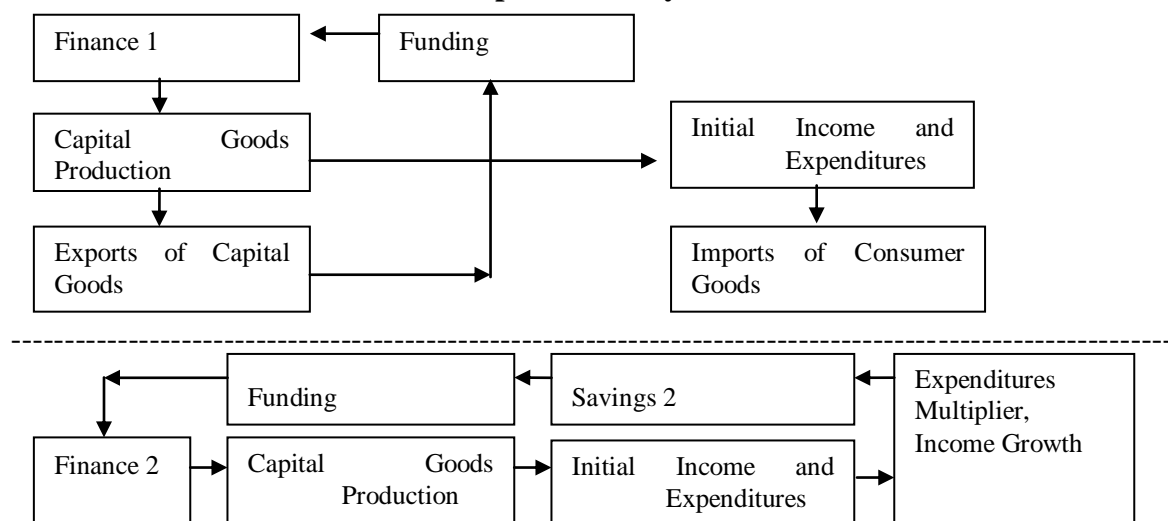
Finance 1

Funding

Capital Goods Production

Initial Income and Expenditures

Exports of Capital Goods

Imports of Consumer Goods

Funding

Savings 2

Expenditures Multiplier, Income Growth

Finance 2

Capital Goods Production

Initial Income and Expenditures